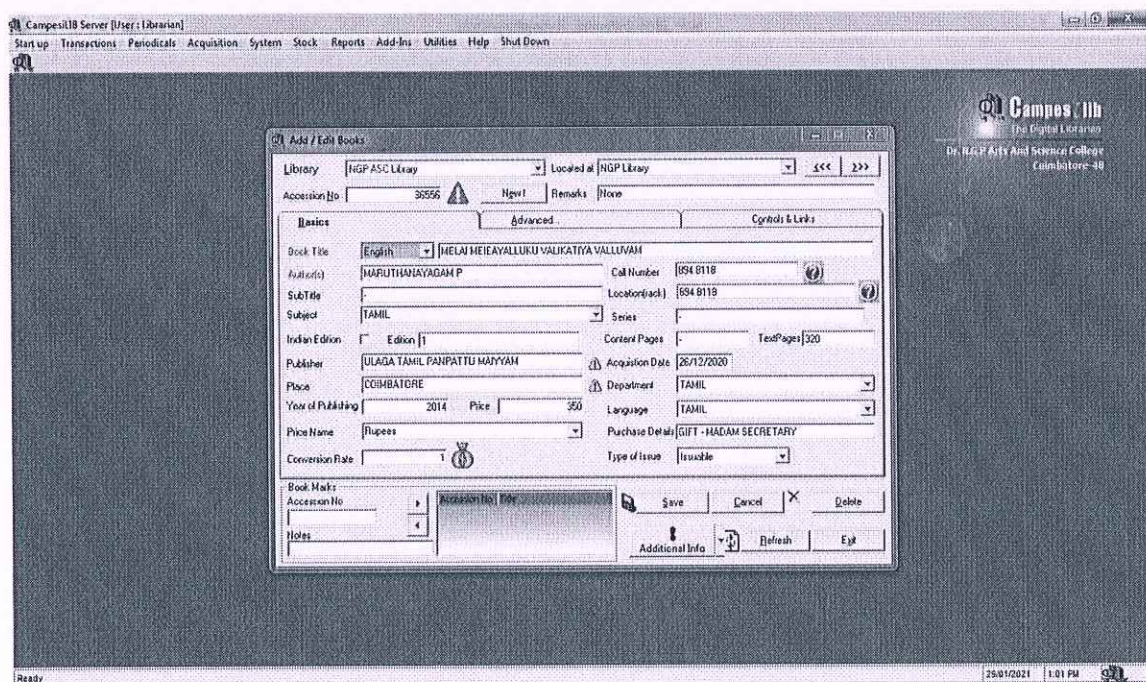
CampesitLIB Server [User : Librarian]

Start up Transactions Periodicals Acquisition System Stock Reports Add-Ins Utilities Help Shut Down

Campes.lib
The Digital Librarian
Dr. N.G.P Arts And Science College
Coimbatore-48

Add / Edit Books

Library NGP ASC Library Located at NGP Library <<< >>>

Accession No 36556 New! Remarks None

Basics Advanced Controls & Links

Book Title English MELAI MEIEAYALLUKU VALIKATIYA VALLUVAM

Author(s) MARUTHANAYAGAM P Call Number 894 8118

SubTitle - Location(rack) 894 8118

Subject TAMIL Series -

Indian Edition Edition 1 Content Pages - TextPages 320

Publisher ULAGA TAMIL PANPATTU MAIYYAM Acquisition Date 26/12/2020

Place COIMBATORE Department TAMIL

Year of Publishing 2014 Price 350 Language TAMIL

Price Name Rupees Purchase Details GIFT - MADAM SECRETARY

Conversion Rate 1 Type of Issue Issuable

Book Marks
Accession No
Notes

Accession No Title

Save Cancel Delete

Additional Info Refresh Exit

Ready 29/01/2021 1:01 PM